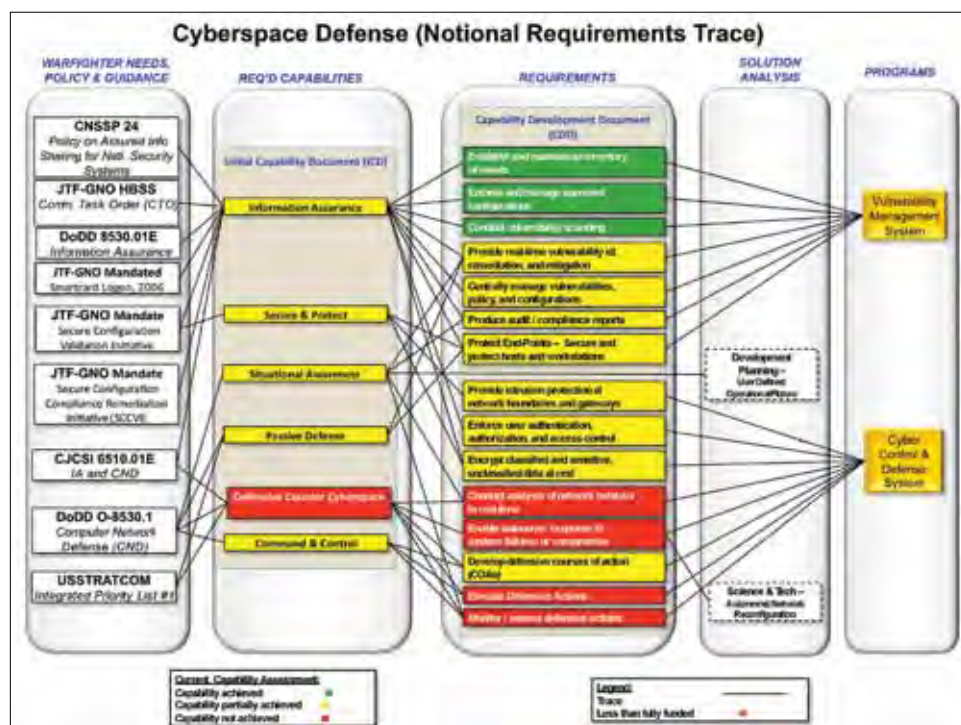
Cyberspace Defense (Notional Requirements Trace)

WARFIGHTER NEEDS, POLICY & GUIDANCE

CNSSP 24
Policy on Assured Info Sharing for Natl. Security Systems

JTF-GNO HBSS
Comm. Task Order (CTO)

DoDD 8530.01E
Information Assurance

JTF-GNO Mandated
Smartcard Logon, 2006

JTF-GNO Mandate
Secure Configuration Validation Initiative

JTF-GNO Mandate
Secure Configuration Compliance Remediation Initiative (SCCVI)

CJCSI 6510.01E
IA and CND

DoDD O-8530.1
Computer Network Defense (CND)

USSTRATCOM
Integrated Priority List #1

REQ'D CAPABILITIES

Initial Capability Document (ICD)

Information Assurance

Secure & Protect

Situational Awareness

Passive Defense

Defensive Counter Cyberspace

Command & Control

REQUIREMENTS

Capability Development Document (CDD)

Establish and maintain an inventory of assets

Enforce and manage approved configurations

Conduct vulnerability scanning

Provide real-time vulnerability id, consolidation, and mitigation

Centrally manage vulnerabilities, policy, and configurations

Produce audit / compliance reports

Protect End-Points – Secure and protect hosts and workstations

Provide intrusion protection at network boundaries and gateways

Enforce user authentication, authorization, and access control

Encrypt classified and sensitive, unclassified data at rest

Conduct analysis of network behavior to make decisions

Enable autonomic response to system failures or compromise

Develop defensive courses of action (COAs)

Execute Defensive Actions

Monitor / assess defensive actions

SOLUTION ANALYSIS

Development Planning – User Defined Operational Picture

Science & Tech – Autonomic Network Reconfiguration

PROGRAMS

Vulnerability Management System

Cyber Control & Defense System

Current Capability Assessment:
Capability achieved
Capability partially achieved
Capability not achieved

Legend:
Trace
Less than fully funded